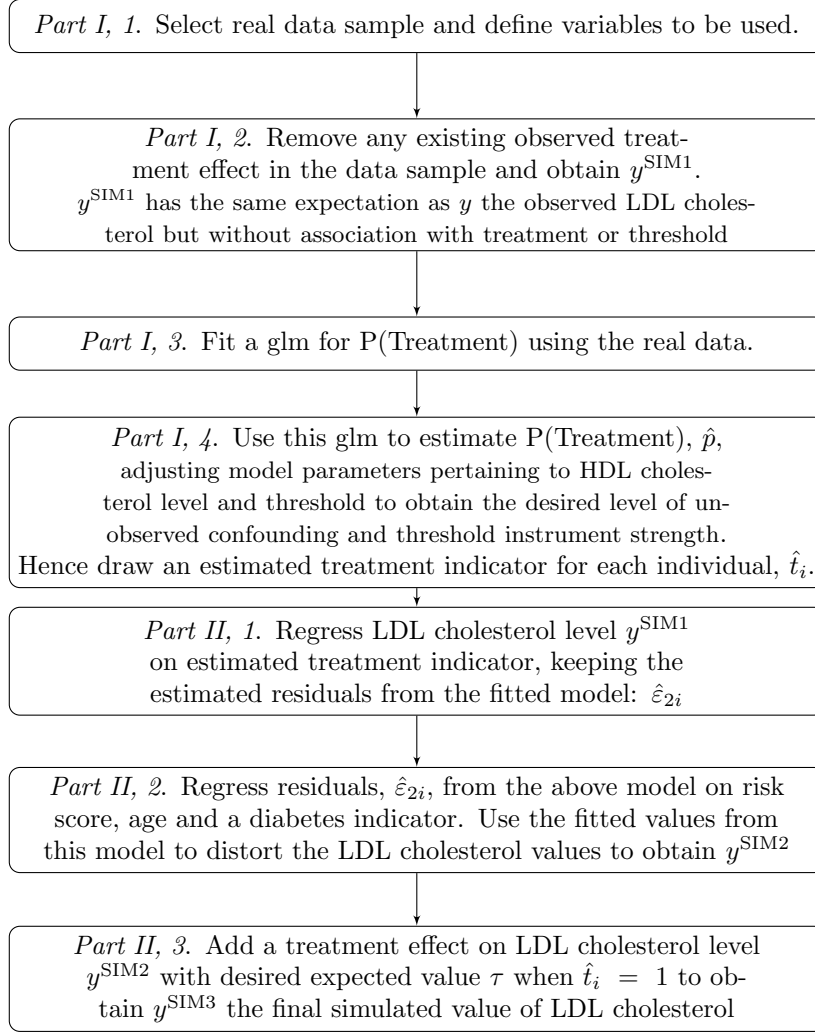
*Part I, 1.* Select real data sample and define variables to be used.

*Part I, 2.* Remove any existing observed treatment effect in the data sample and obtain $y^{\text{SIM1}}$. $y^{\text{SIM1}}$ has the same expectation as $y$ the observed LDL cholesterol but without association with treatment or threshold

*Part I, 3.* Fit a glm for P(Treatment) using the real data.

*Part I, 4.* Use this glm to estimate P(Treatment), $\hat{p}$, adjusting model parameters pertaining to HDL cholesterol level and threshold to obtain the desired level of unobserved confounding and threshold instrument strength. Hence draw an estimated treatment indicator for each individual, $\hat{t}_i$.

*Part II, 1.* Regress LDL cholesterol level $y^{\text{SIM1}}$ on estimated treatment indicator, keeping the estimated residuals from the fitted model: $\hat{\varepsilon}_{2i}$

*Part II, 2.* Regress residuals, $\hat{\varepsilon}_{2i}$, from the above model on risk score, age and a diabetes indicator. Use the fitted values from this model to distort the LDL cholesterol values to obtain $y^{\text{SIM2}}$

*Part II, 3.* Add a treatment effect on LDL cholesterol level $y^{\text{SIM2}}$ with desired expected value $\tau$ when $\hat{t}_i = 1$ to obtain $y^{\text{SIM3}}$ the final simulated value of LDL cholesterol